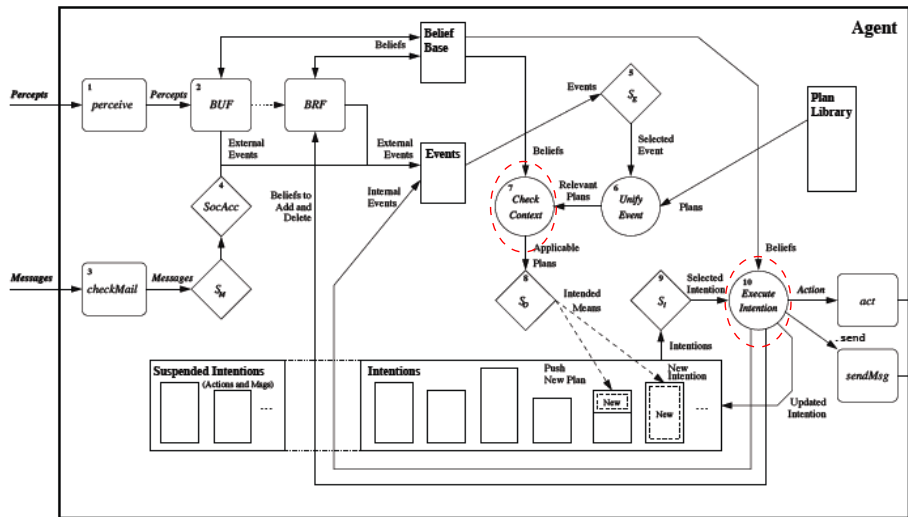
Agent

Belief Base

Beliefs

Percepts

1 perceive

Percepts

2 BUF

BRF

Events

5 $S_E$

Plan Library

External Events

External Events

Events

Beliefs

Selected Event

4 SocAcc

Beliefs to Add and Delete

Internal Events

7 Check Context

Relevant Plans

6 Unify Event

Plans

Applicable Plans

Messages

3 checkMail

Messages

$S_M$

8 $S_O$

Intended Means

9 $S_I$

Selected Intention

10 Execute Intention

Beliefs

Action

act

send

sendMsg

Intentions

Suspended Intentions (Actions and Msgs)

...

Intentions

Push New Plan

New

New Intention

New

...

Updated Intention